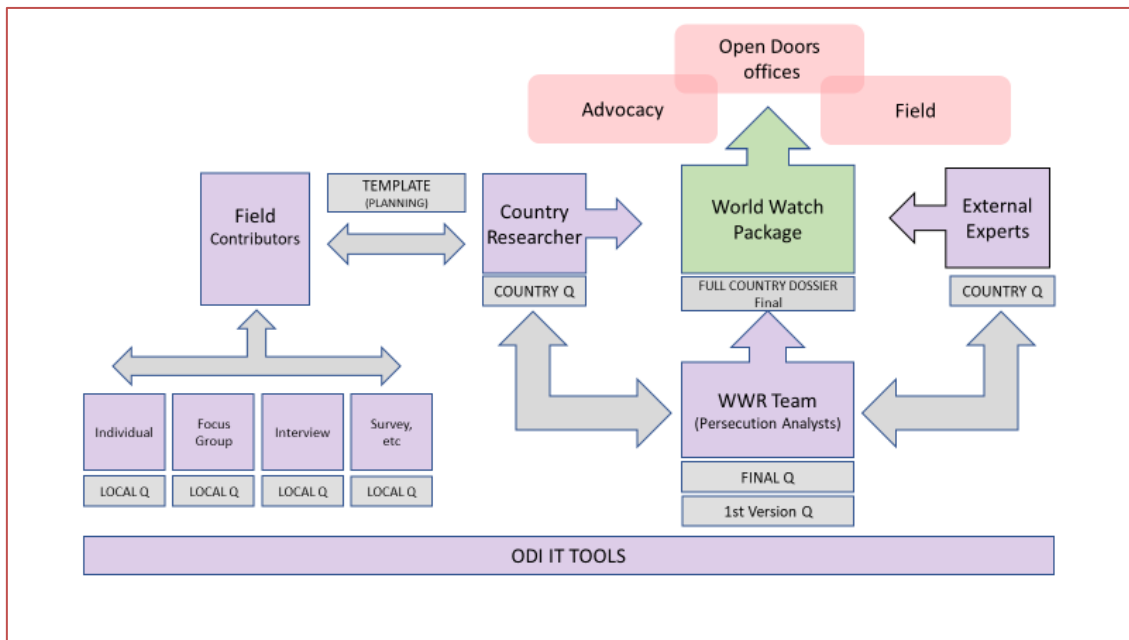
Open Doors offices

Advocacy

Field

TEMPLATE (PLANNING)

Field Contributors

Country Researcher

World Watch Package

External Experts

COUNTRY Q

FULL COUNTRY DOSSIER Final

COUNTRY Q

Individual

Focus Group

Interview

Survey, etc

LOCAL Q

LOCAL Q

LOCAL Q

LOCAL Q

WWR Team (Persecution Analysts)

FINAL Q

1st Version Q

ODI IT TOOLS